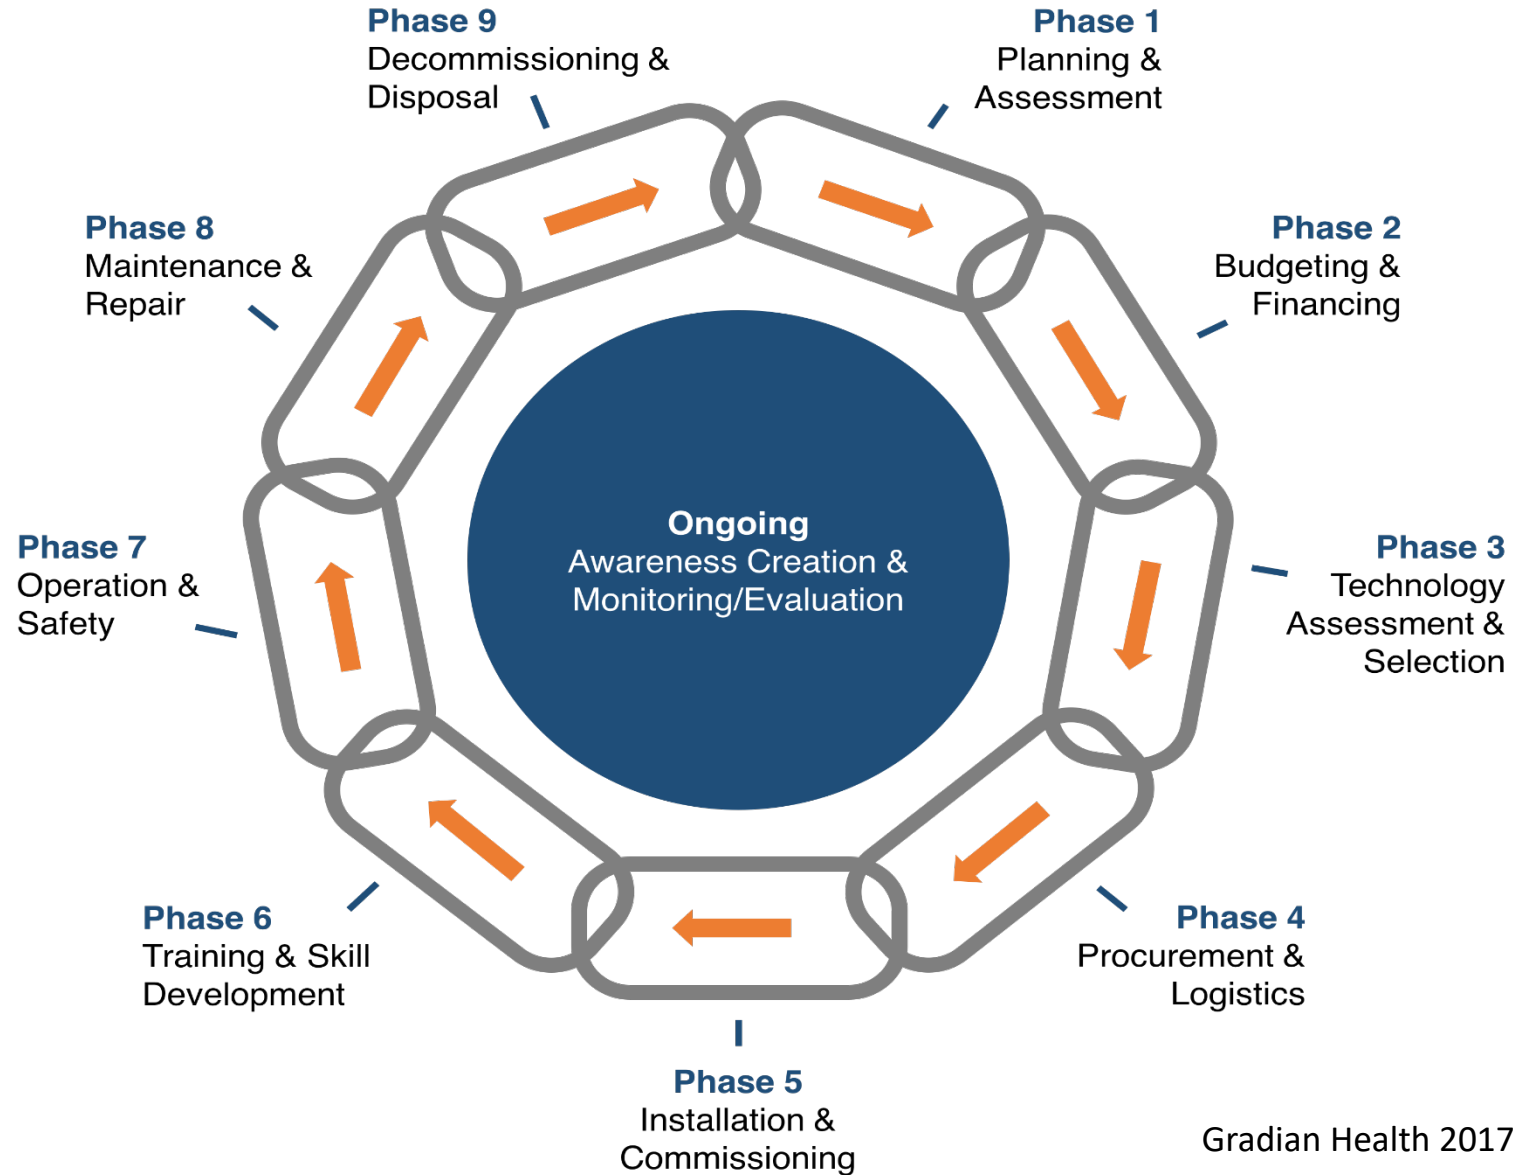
Phase 9
Decommissioning & Disposal

Phase 1
Planning & Assessment

Phase 8
Maintenance & Repair

Phase 2
Budgeting & Financing

Ongoing
Awareness Creation & Monitoring/Evaluation

Phase 7
Operation & Safety

Phase 3
Technology Assessment & Selection

Phase 6
Training & Skill Development

Phase 4
Procurement & Logistics

Phase 5
Installation & Commissioning

Gradian Health 2017